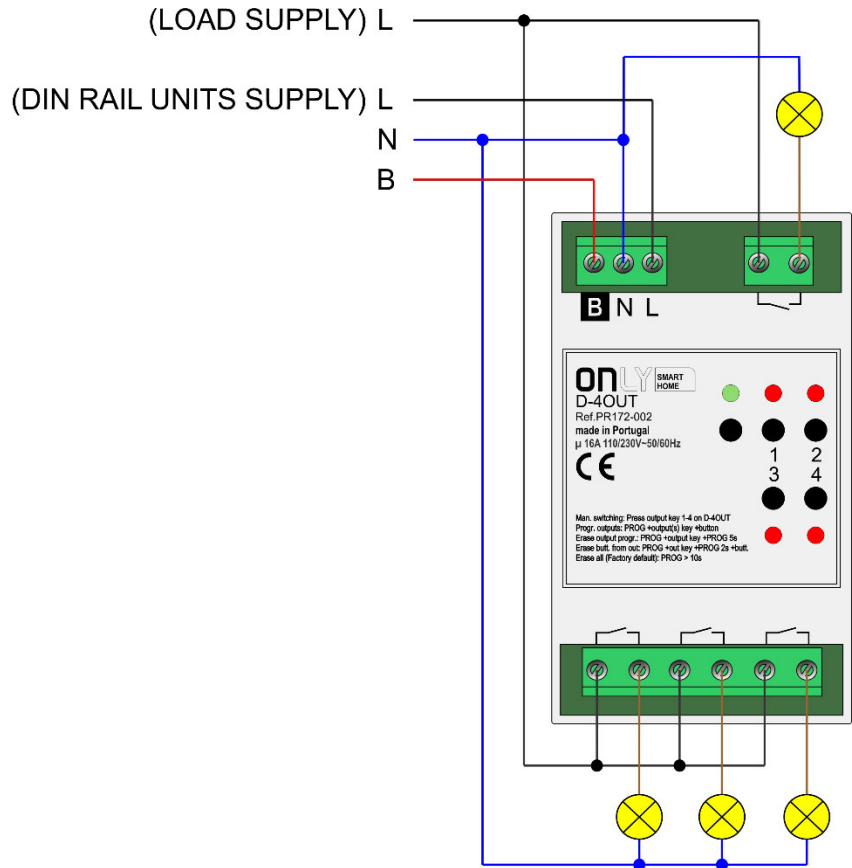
(LOAD SUPPLY) L

(DIN RAIL UNITS SUPPLY) L

N

B

B N L

ONLY SMART HOME

D-4OUT

Ref.PR172-002

made in Portugal

μ 16A 110/230V~50/60Hz

CE

1
3

2
4

Man. switching: Press output key 1-4 on D-4OUT
Progr. outputs: PROG +output(s) key +button
Erase output progr.: PROG +output key +PROG 5s
Erase butt. from out: PROG +out key +PROG 2s +butt.
Erase all (Factory default): PROG > 10s